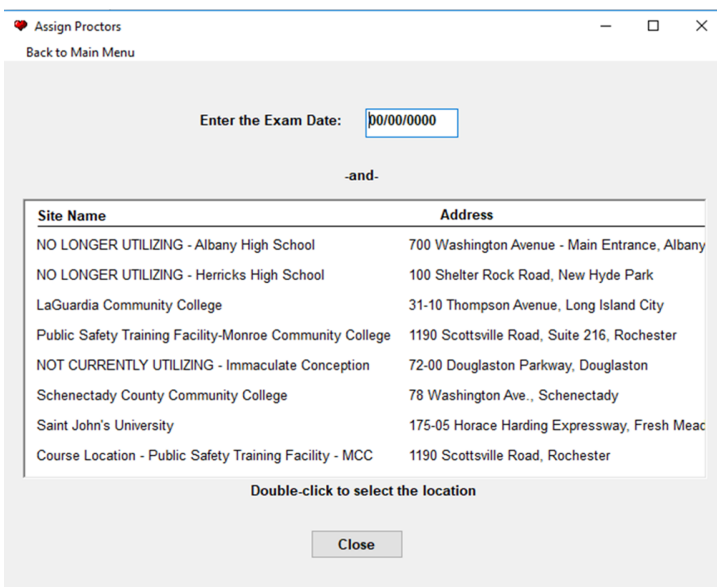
Assign Proctors

Back to Main Menu

Enter the Exam Date: 00/00/0000

-and-

| Site Name | Address |
|---|---|
| NO LONGER UTILIZING - Albany High School | 700 Washington Avenue - Main Entrance, Albany |
| NO LONGER UTILIZING - Herricks High School | 100 Shelter Rock Road, New Hyde Park |
| LaGuardia Community College | 31-10 Thompson Avenue, Long Island City |
| Public Safety Training Facility-Monroe Community College | 1190 Scottsville Road, Suite 216, Rochester |
| NOT CURRENTLY UTILIZING - Immaculate Conception | 72-00 Douglaston Parkway, Douglaston |
| Schenectady County Community College | 78 Washington Ave., Schenectady |
| Saint John's University | 175-05 Horace Harding Expressway, Fresh Mead |
| Course Location - Public Safety Training Facility - MCC | 1190 Scottsville Road, Rochester |

Double-click to select the location

Close